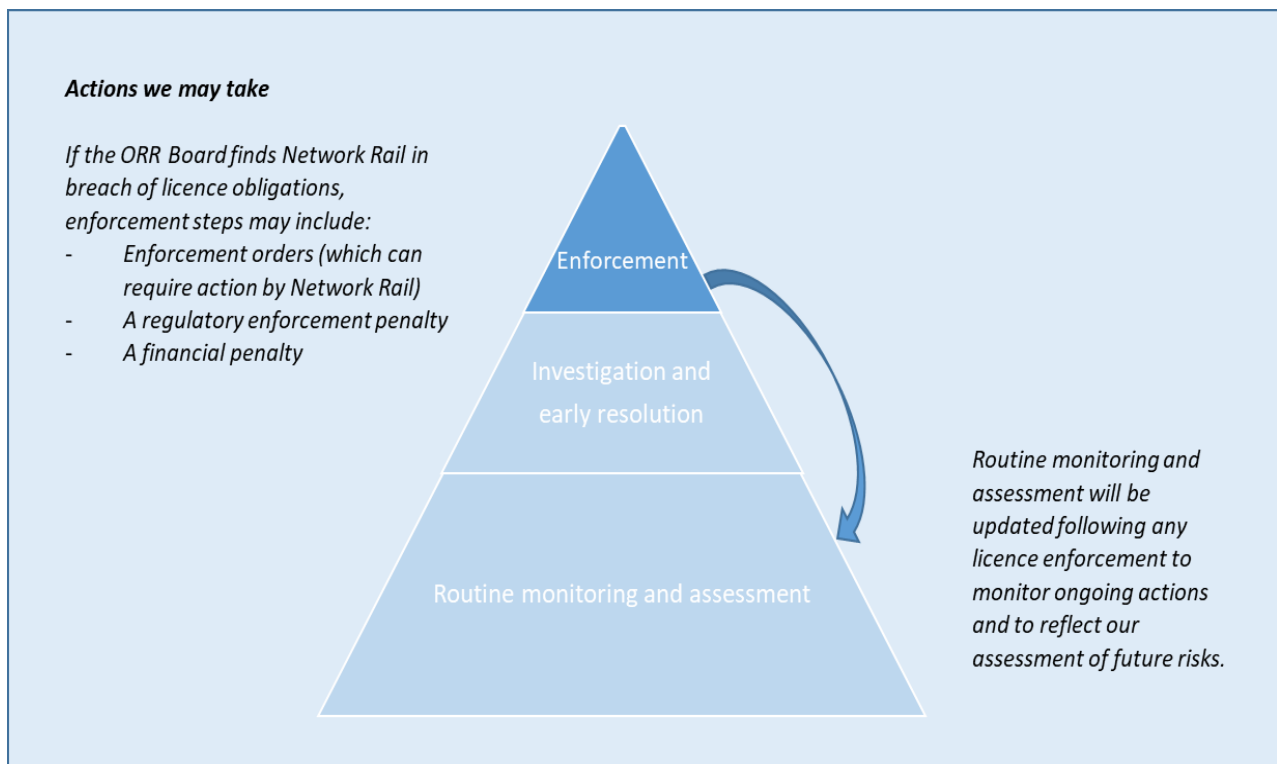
*Actions we may take*

*If the ORR Board finds Network Rail in breach of licence obligations, enforcement steps may include:*
- *Enforcement orders (which can require action by Network Rail)*
- *A regulatory enforcement penalty*
- *A financial penalty*

Enforcement

Investigation and early resolution

Routine monitoring and assessment

*Routine monitoring and assessment will be updated following any licence enforcement to monitor ongoing actions and to reflect our assessment of future risks.*